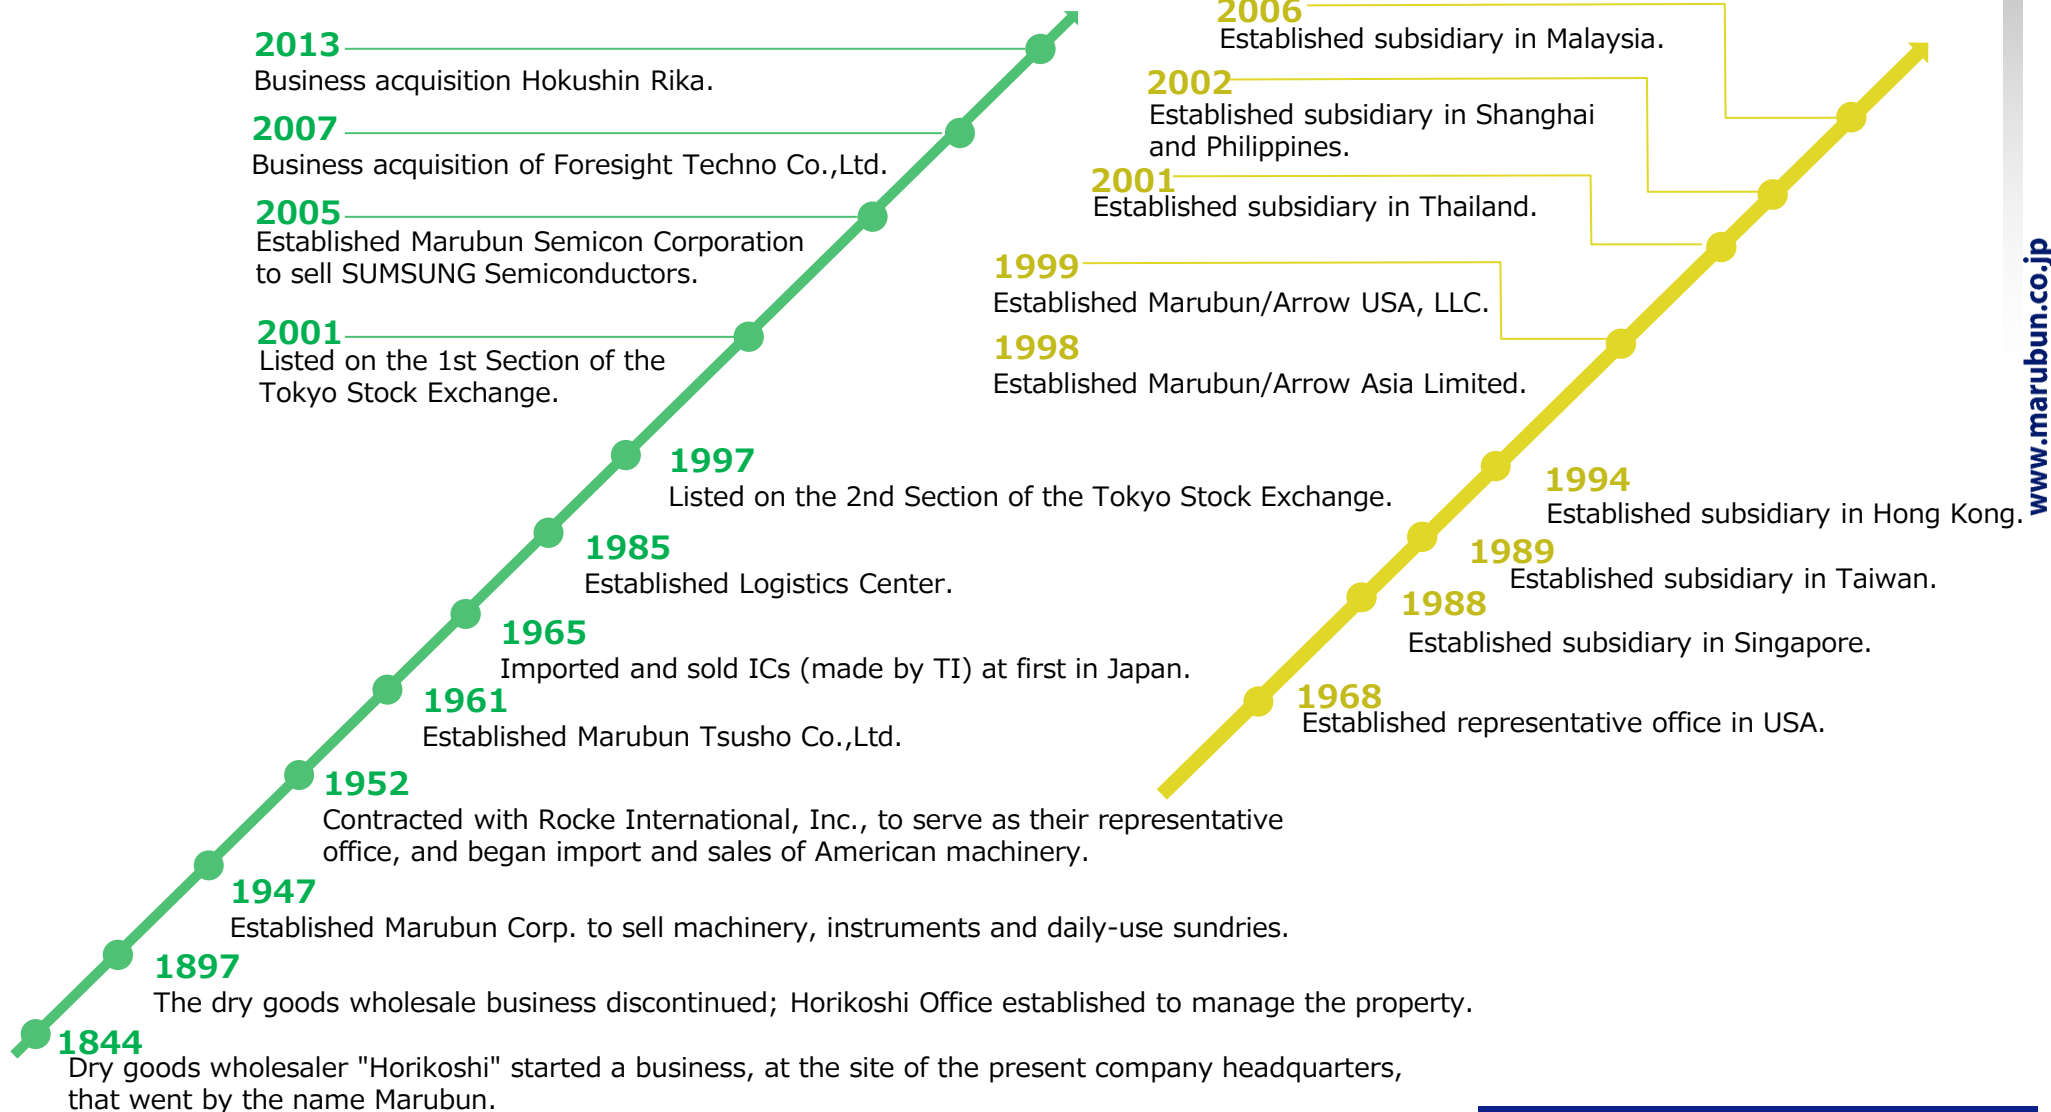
2013
Business acquisition Hokushin Rika.

2007
Business acquisition of Foresight Techno Co.,Ltd.

2005
Established Marubun Semicon Corporation to sell SUMSUNG Semiconductors.

2001
Listed on the 1st Section of the Tokyo Stock Exchange.

1997
Listed on the 2nd Section of the Tokyo Stock Exchange.

1985
Established Logistics Center.

1965
Imported and sold ICs (made by TI) at first in Japan.

1961
Established Marubun Tsusho Co.,Ltd.

1952
Contracted with Rocke International, Inc., to serve as their representative office, and began import and sales of American machinery.

1947
Established Marubun Corp. to sell machinery, instruments and daily-use sundries.

1897
The dry goods wholesale business discontinued; Horikoshi Office established to manage the property.

1844
Dry goods wholesaler "Horikoshi" started a business, at the site of the present company headquarters, that went by the name Marubun.

2006
Established subsidiary in Malaysia.

2002
Established subsidiary in Shanghai and Philippines.

2001
Established subsidiary in Thailand.

1999
Established Marubun/Arrow USA, LLC.

1998
Established Marubun/Arrow Asia Limited.

1994
Established subsidiary in Hong Kong.

1989
Established subsidiary in Taiwan.

1988
Established subsidiary in Singapore.

1968
Established representative office in USA.

www.marubun.co.jp